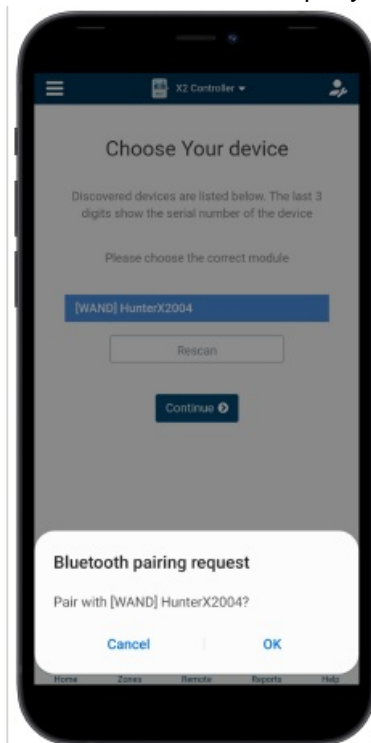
X2 Controller

Choose Your device

Discovered devices are listed below. The last 3 digits show the serial number of the device

Please choose the correct module

[WAND] HunterX2004

Rescan

Continue

Bluetooth pairing request

Pair with [WAND] HunterX2004?

Cancel

OK

Home Zones Remote Reports Help